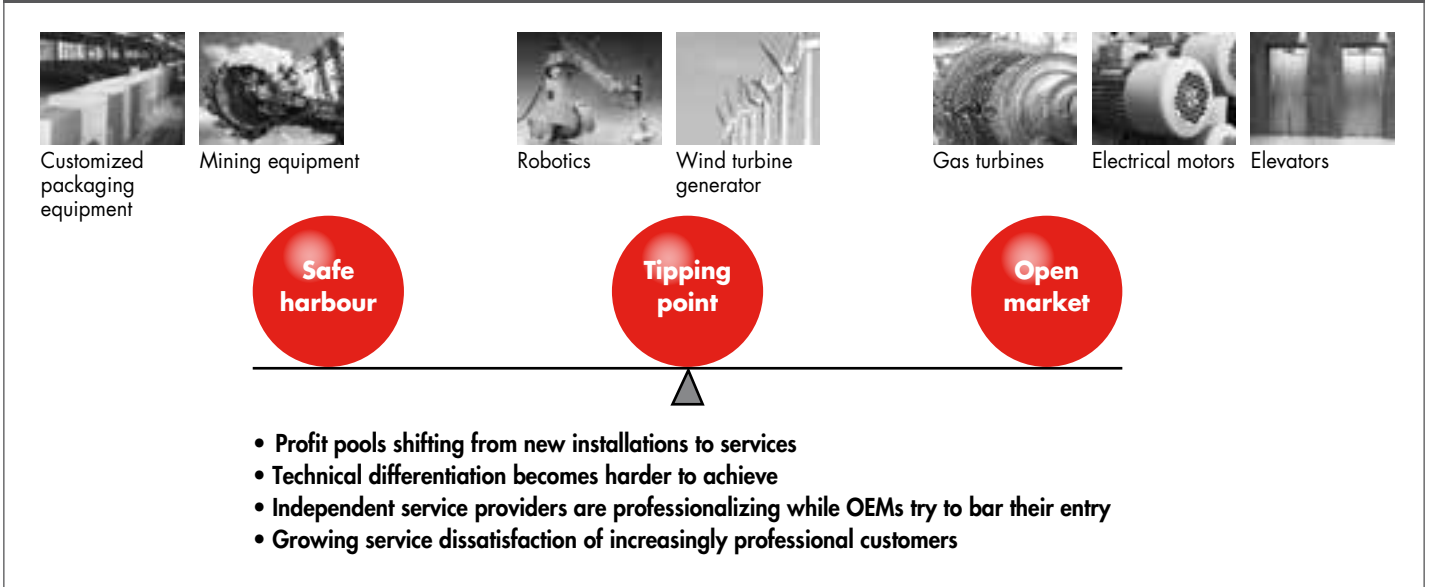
Customized packaging equipment

Mining equipment

Robotics

Wind turbine generator

Gas turbines

Electrical motors

Elevators

Safe harbour

Tipping point

Open market

• Profit pools shifting from new installations to services
• Technical differentiation becomes harder to achieve
• Independent service providers are professionalizing while OEMs try to bar their entry
• Growing service dissatisfaction of increasingly professional customers